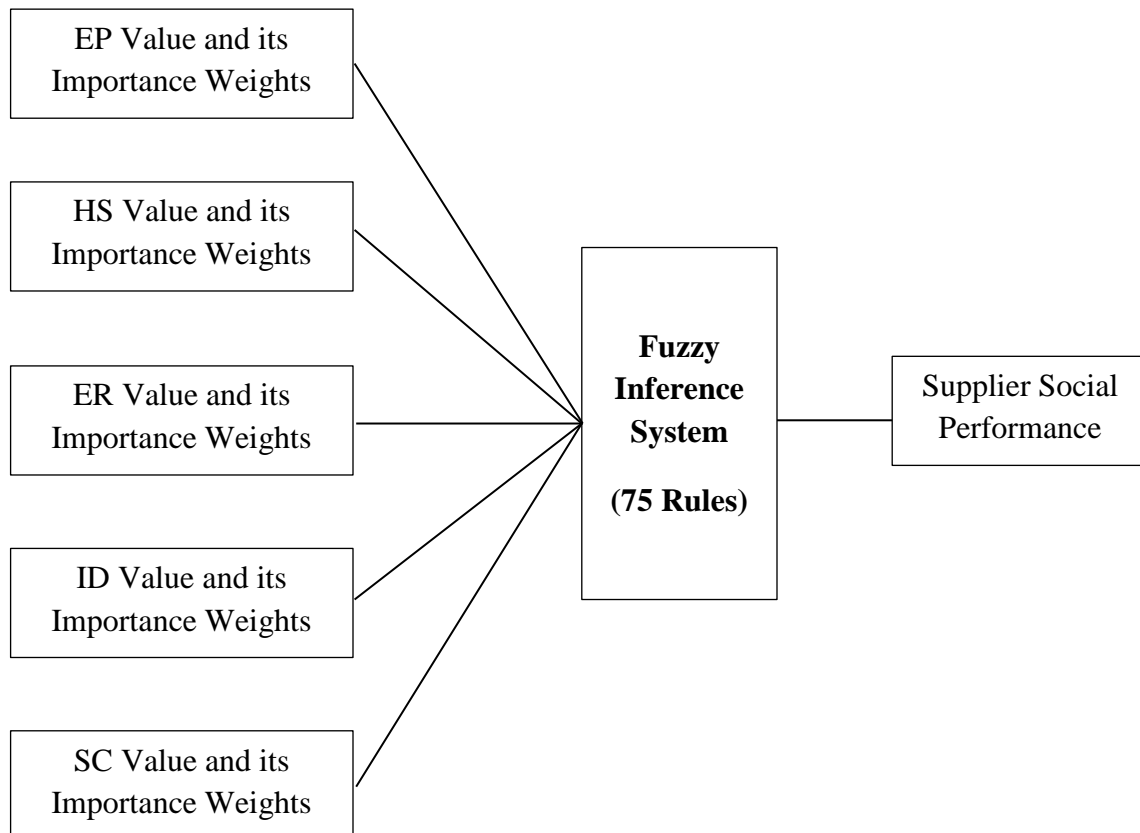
EP Value and its Importance Weights

HS Value and its Importance Weights

ER Value and its Importance Weights

ID Value and its Importance Weights

SC Value and its Importance Weights

**Fuzzy Inference System**

**(75 Rules)**

Supplier Social Performance